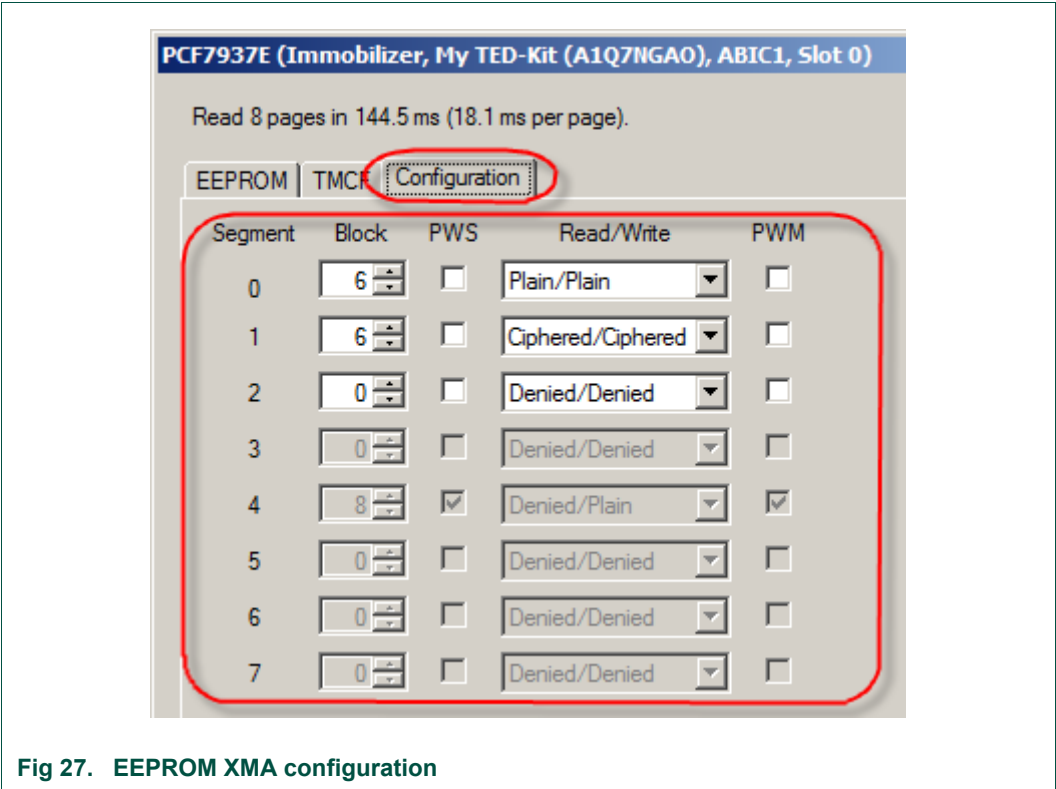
PCF7937E (Immobilizer, My TED-Kit (A1Q7NGA0), ABIC1, Slot 0)

Read 8 pages in 144.5 ms (18.1 ms per page).

EEPROM | TMCF | Configuration

| Segment | Block | PWS | Read/Write | PWM |
|---|---|---|---|---|
| 0 | 6 | ☐ | Plain/Plain | ☐ |
| 1 | 6 | ☐ | Ciphered/Ciphered | ☐ |
| 2 | 0 | ☐ | Denied/Denied | ☐ |
| 3 | 0 | ☐ | Denied/Denied | ☐ |
| 4 | 8 | ☑ | Denied/Plain | ☑ |
| 5 | 0 | ☐ | Denied/Denied | ☐ |
| 6 | 0 | ☐ | Denied/Denied | ☐ |
| 7 | 0 | ☐ | Denied/Denied | ☐ |

Fig 27. EEPROM XMA configuration